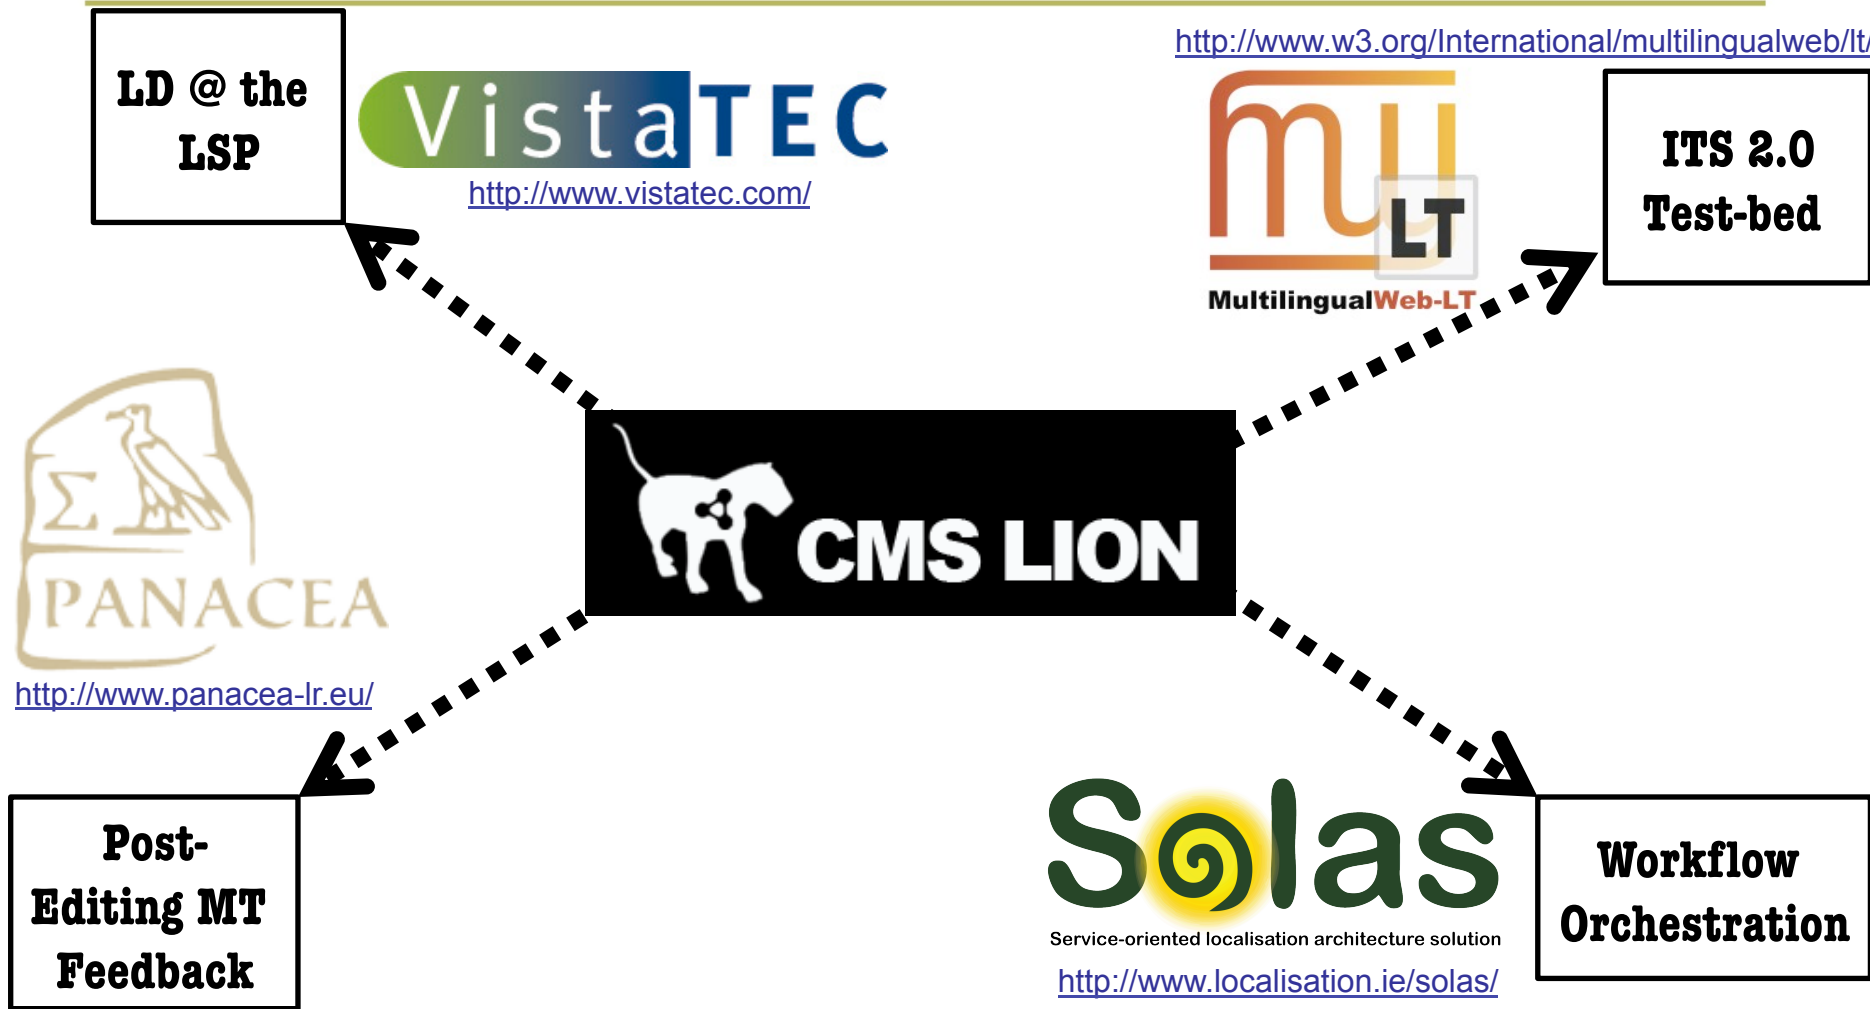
LD @ the LSP

VistaTEC
http://www.vistatec.com/

http://www.w3.org/International/multilingualweb/lt/

MLT
MultilingualWeb-LT

ITS 2.0 Test-bed

Σ
PANACEA
http://www.panacea-lr.eu/

CMS LION

Post-Editing MT Feedback

Solas
Service-oriented localisation architecture solution
http://www.localisation.ie/solas/

Workflow Orchestration